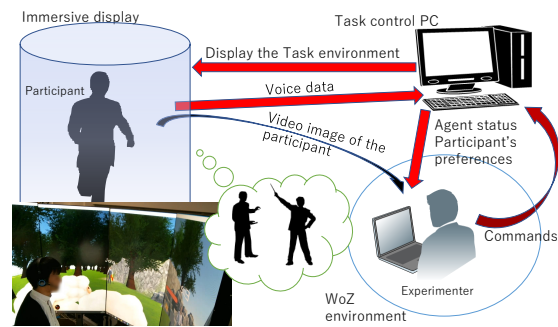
Immersive display

Task control PC

Display the Task environment

Participant

Voice data

Video image of the participant

Agent status
Participant's preferences

Commands

Experimenter

WoZ environment